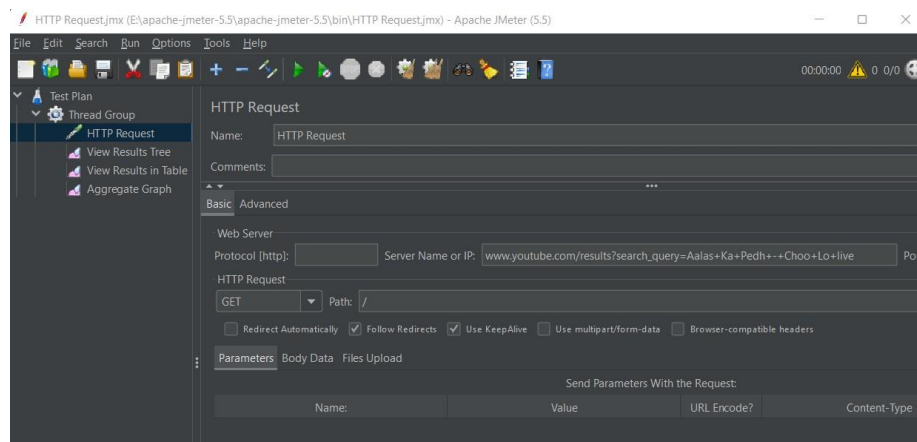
HTTP Request.jmx (E:\apache-jmeter-5.5\apache-jmeter-5.5\bin\HTTP Request.jmx) - Apache JMeter (5.5)

File Edit Search Run Options Tools Help

00:00:00 0 0/0

Test Plan
Thread Group
HTTP Request
View Results Tree
View Results in Table
Aggregate Graph

HTTP Request

Name: HTTP Request

Comments:

Basic Advanced

Web Server

Protocol [http]: Server Name or IP: www.youtube.com/results?search_query=Aalas+Ka+Pedh+-+Choo+Lo+live Po

HTTP Request

GET Path: /

Redirect Automatically Follow Redirects Use KeepAlive Use multipart/form-data Browser-compatible headers

Parameters Body Data Files Upload

Send Parameters With the Request:

| Name: | Value | URL Encode? | Content-Type |
|---|---|---|---|